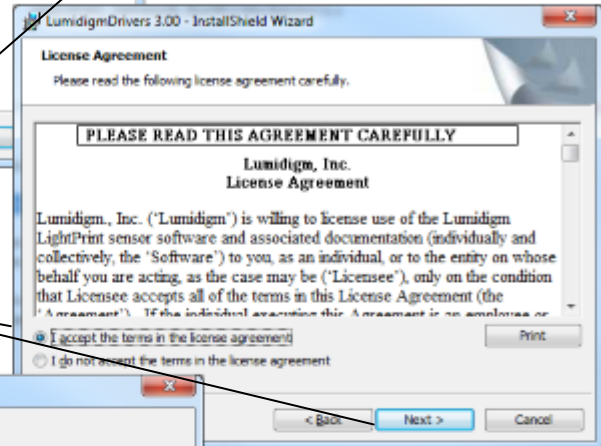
LumidigmDrivers 3.00 - InstallShield Wizard

License Agreement

Please read the following license agreement carefully.

PLEASE READ THIS AGREEMENT CAREFULLY

Lumidigm, Inc.
License Agreement

Lumidigm., Inc. ('Lumidigm') is willing to license use of the Lumidigm LightPrint sensor software and associated documentation (individually and collectively, the 'Software') to you, as an individual, or to the entity on whose behalf you are acting, as the case may be ('Licensee'), only on the condition that Licensee accepts all of the terms in this License Agreement (the 'Agreement'). If the individual executing this Agreement is an employee or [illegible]

I accept the terms in the license agreement

I do not accept the terms in the license agreement

Print

< Back

Next >

Cancel

x

x